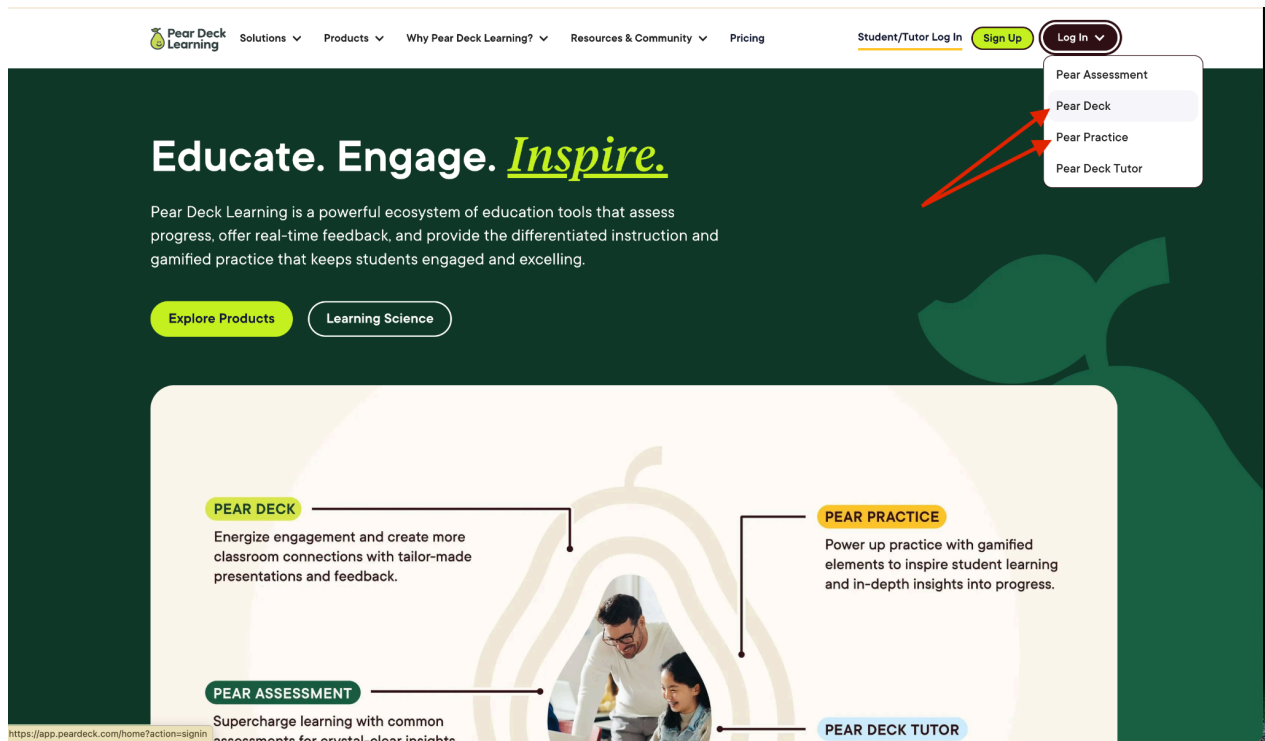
Pear Deck Learning Solutions Products Why Pear Deck Learning? Resources & Community Pricing Student/Tutor Log In Sign Up Log In

Pear Assessment
Pear Deck
Pear Practice
Pear Deck Tutor

Educate. Engage. Inspire.

Pear Deck Learning is a powerful ecosystem of education tools that assess progress, offer real-time feedback, and provide the differentiated instruction and gamified practice that keeps students engaged and excelling.

Explore Products Learning Science

PEAR DECK
Energize engagement and create more classroom connections with tailor-made presentations and feedback.

PEAR PRACTICE
Power up practice with gamified elements to inspire student learning and in-depth insights into progress.

PEAR ASSESSMENT
Supercharge learning with common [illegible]

PEAR DECK TUTOR

https://app.peardeck.com/home?action=signin